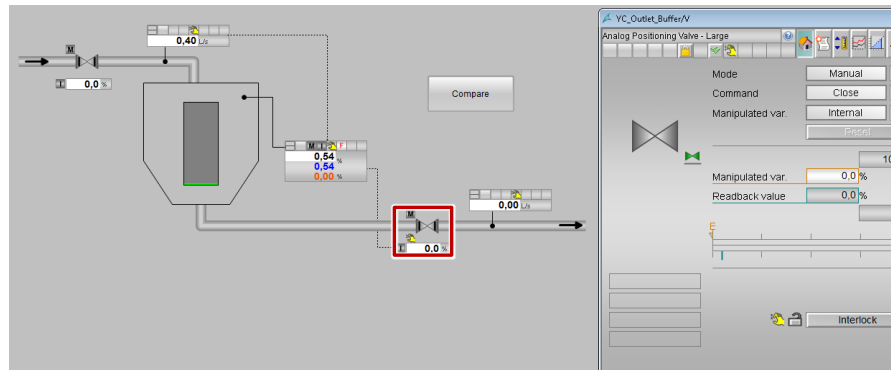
M
I 0,0 %
0,40 L/s
Compare
M I F
0,54 %
0,54 %
0,00 %
0,00 L/s
M
I 0.0 %
YC_Outlet_Buffer/V
Analog Positioning Valve - Large
Mode
Manual
Command
Close
Manipulated var.
Internal
Reset
10
Manipulated var.
0,0 %
Readback value
0,0 %
Interlock